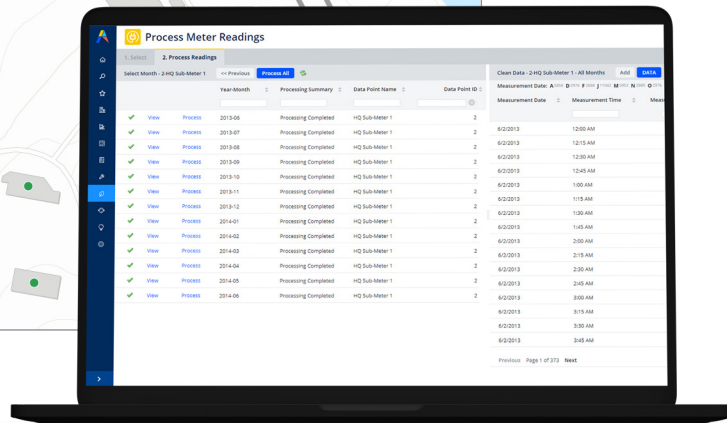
Process Meter Readings

1. Select | 2. Process Readings

Select Month - 2-HQ Sub-Meter 1 | << Previous | Process All

| | | | Year-Month | Processing Summary | Data Point Name | Data Point ID |
|---|---|---|---|---|---|---|
| ✔ | View | Process | 2013-06 | Processing Completed | HQ Sub-Meter 1 | 2 |
| ✔ | View | Process | 2013-07 | Processing Completed | HQ Sub-Meter 1 | 2 |
| ✔ | View | Process | 2013-08 | Processing Completed | HQ Sub-Meter 1 | 2 |
| ✔ | View | Process | 2013-09 | Processing Completed | HQ Sub-Meter 1 | 2 |
| ✔ | View | Process | 2013-10 | Processing Completed | HQ Sub-Meter 1 | 2 |
| ✔ | View | Process | 2013-11 | Processing Completed | HQ Sub-Meter 1 | 2 |
| ✔ | View | Process | 2013-12 | Processing Completed | HQ Sub-Meter 1 | 2 |
| ✔ | View | Process | 2014-01 | Processing Completed | HQ Sub-Meter 1 | 2 |
| ✔ | View | Process | 2014-02 | Processing Completed | HQ Sub-Meter 1 | 2 |
| ✔ | View | Process | 2014-03 | Processing Completed | HQ Sub-Meter 1 | 2 |
| ✔ | View | Process | 2014-04 | Processing Completed | HQ Sub-Meter 1 | 2 |
| ✔ | View | Process | 2014-05 | Processing Completed | HQ Sub-Meter 1 | 2 |
| ✔ | View | Process | 2014-06 | Processing Completed | HQ Sub-Meter 1 | 2 |

Clean Data - 2-HQ Sub-Meter 1 - All Months | Add | DATA

Measurement Data: A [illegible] F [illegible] N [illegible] O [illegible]

| Measurement Date | Measurement Time | Meas |
|---|---|---|
| 6/2/2013 | 12:00 AM | |
| 6/2/2013 | 12:15 AM | |
| 6/2/2013 | 12:30 AM | |
| 6/2/2013 | 12:45 AM | |
| 6/2/2013 | 1:00 AM | |
| 6/2/2013 | 1:15 AM | |
| 6/2/2013 | 1:30 AM | |
| 6/2/2013 | 1:45 AM | |
| 6/2/2013 | 2:00 AM | |
| 6/2/2013 | 2:15 AM | |
| 6/2/2013 | 2:30 AM | |
| 6/2/2013 | 2:45 AM | |
| 6/2/2013 | 3:00 AM | |
| 6/2/2013 | 3:15 AM | |
| 6/2/2013 | 3:30 AM | |
| 6/2/2013 | 3:45 AM | |

Previous Page 1 of 373 Next